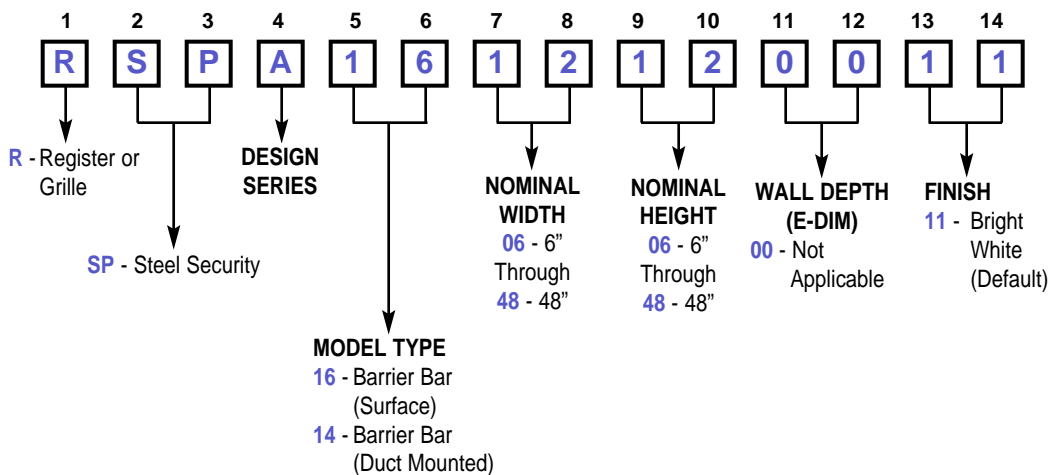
1 2 3 4 5 6 7 8 9 10 11 12 13 14

R S P A 1 6 1 2 1 2 0 0 1 1

R - Register or Grille

SP - Steel Security

DESIGN SERIES

MODEL TYPE
16 - Barrier Bar (Surface)
14 - Barrier Bar (Duct Mounted)

NOMINAL WIDTH
06 - 6”
Through
48 - 48”

NOMINAL HEIGHT
06 - 6”
Through
48 - 48”

WALL DEPTH (E-DIM)
00 - Not Applicable

FINISH
11 - Bright White (Default)